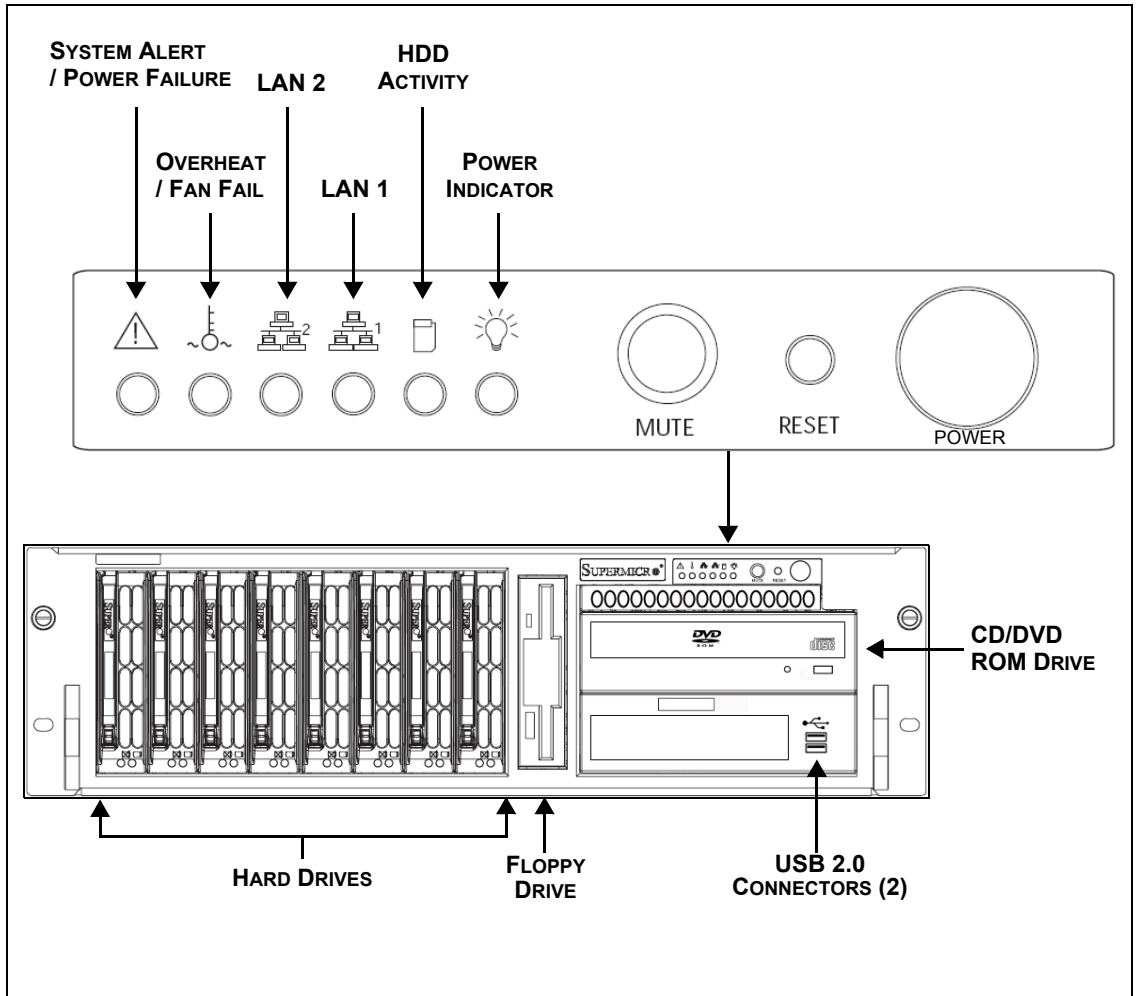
System Alert / Power Failure

LAN 2

HDD Activity

Overheat / Fan Fail

LAN 1

Power Indicator

2

1

MUTE

RESET

POWER

Supermicro

DVD

CD/DVD ROM Drive

Hard Drives

Floppy Drive

USB 2.0 Connectors (2)